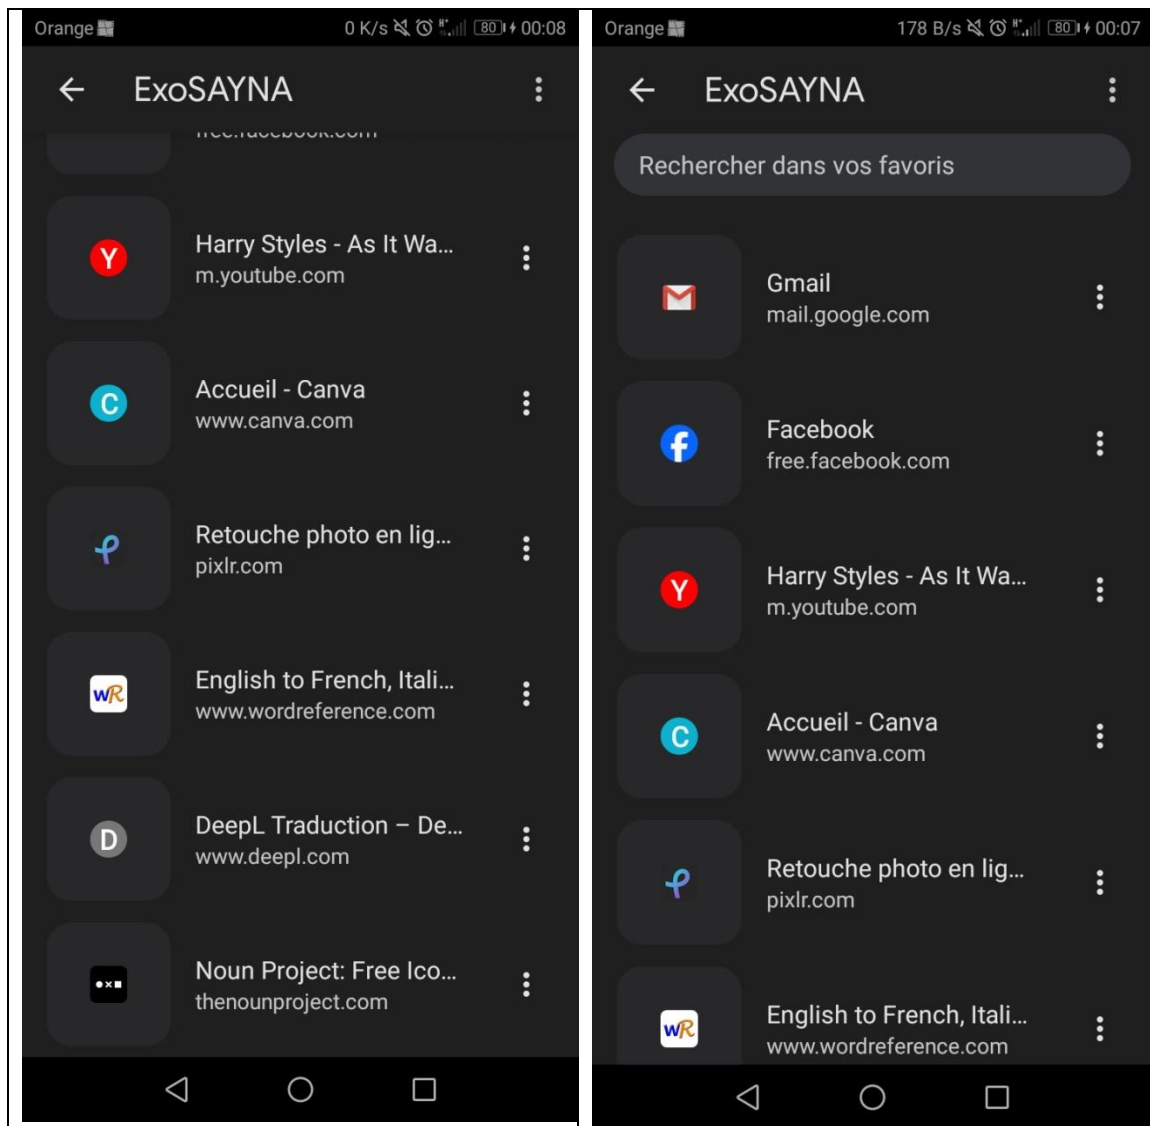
Orange 0 K/s 80 00:08

ExoSAYNA

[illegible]

Y
Harry Styles - As It Wa...
m.youtube.com

C
Accueil - Canva
www.canva.com

Retouche photo en lig...
pixlr.com

WR
English to French, Itali...
www.wordreference.com

D
DeepL Traduction – De...
www.deepl.com

Noun Project: Free Ico...
thenounproject.com

Orange 178 B/s 80 00:07

ExoSAYNA

Rechercher dans vos favoris

Gmail
mail.google.com

Facebook
free.facebook.com

Y
Harry Styles - As It Wa...
m.youtube.com

C
Accueil - Canva
www.canva.com

Retouche photo en lig...
pixlr.com

WR
English to French, Itali...
www.wordreference.com